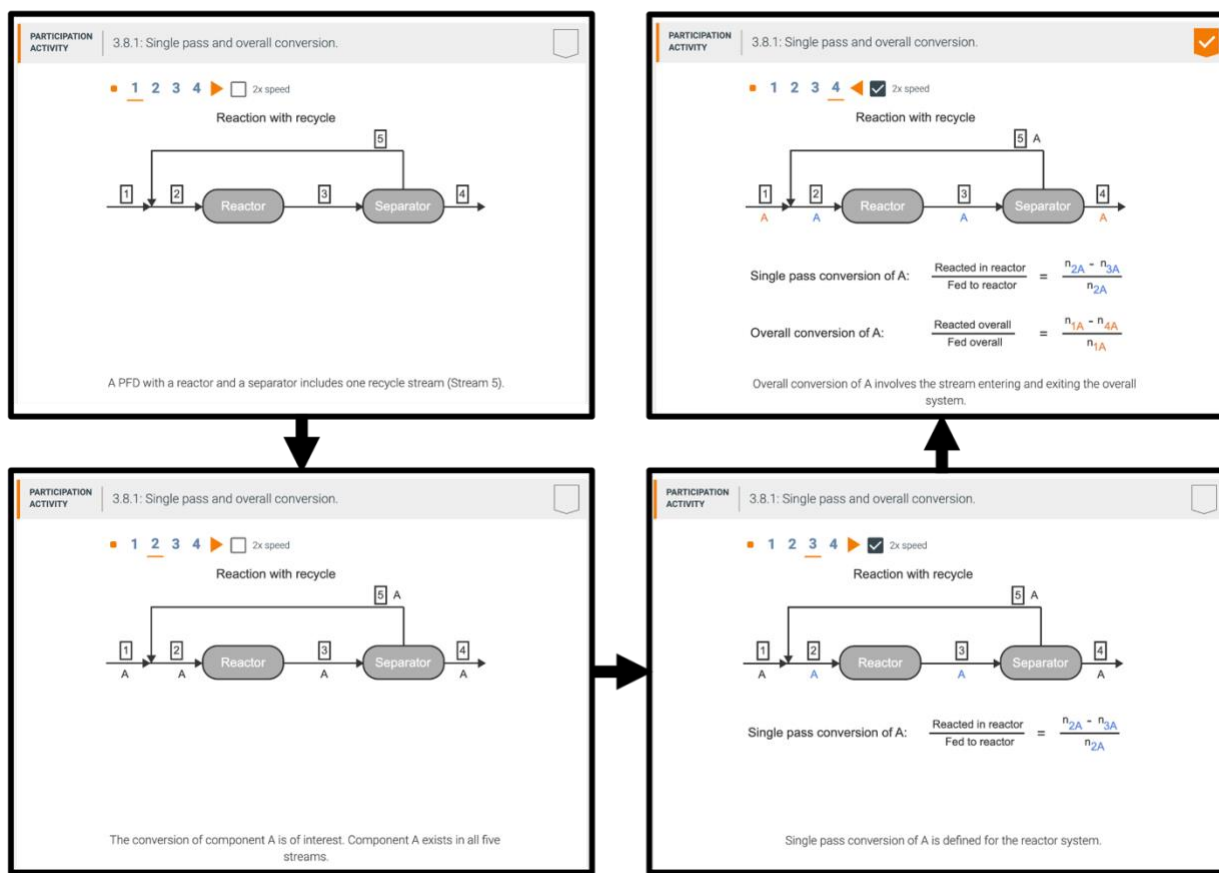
PARTICIPATION ACTIVITY | 3.8.1: Single pass and overall conversion.

1 2 3 4 2x speed

Reaction with recycle

5

1 2 Reactor 3 Separator 4

A PFD with a reactor and a separator includes one recycle stream (Stream 5).

PARTICIPATION ACTIVITY | 3.8.1: Single pass and overall conversion.

1 2 3 4 2x speed

Reaction with recycle

5 A

1 2 Reactor 3 Separator 4
A A A A

The conversion of component A is of interest. Component A exists in all five streams.

PARTICIPATION ACTIVITY | 3.8.1: Single pass and overall conversion.

1 2 3 4 2x speed

Reaction with recycle

5 A

1 2 Reactor 3 Separator 4
A A A A

Single pass conversion of A: $\frac{\text{Reacted in reactor}}{\text{Fed to reactor}} = \frac{n_{2A} - n_{3A}}{n_{2A}}$

Single pass conversion of A is defined for the reactor system.

PARTICIPATION ACTIVITY | 3.8.1: Single pass and overall conversion.

1 2 3 4 2x speed

Reaction with recycle

5 A

1 2 Reactor 3 Separator 4
A A A A

Single pass conversion of A: $\frac{\text{Reacted in reactor}}{\text{Fed to reactor}} = \frac{n_{2A} - n_{3A}}{n_{2A}}$

Overall conversion of A: $\frac{\text{Reacted overall}}{\text{Fed overall}} = \frac{n_{1A} - n_{4A}}{n_{1A}}$

Overall conversion of A involves the stream entering and exiting the overall system.